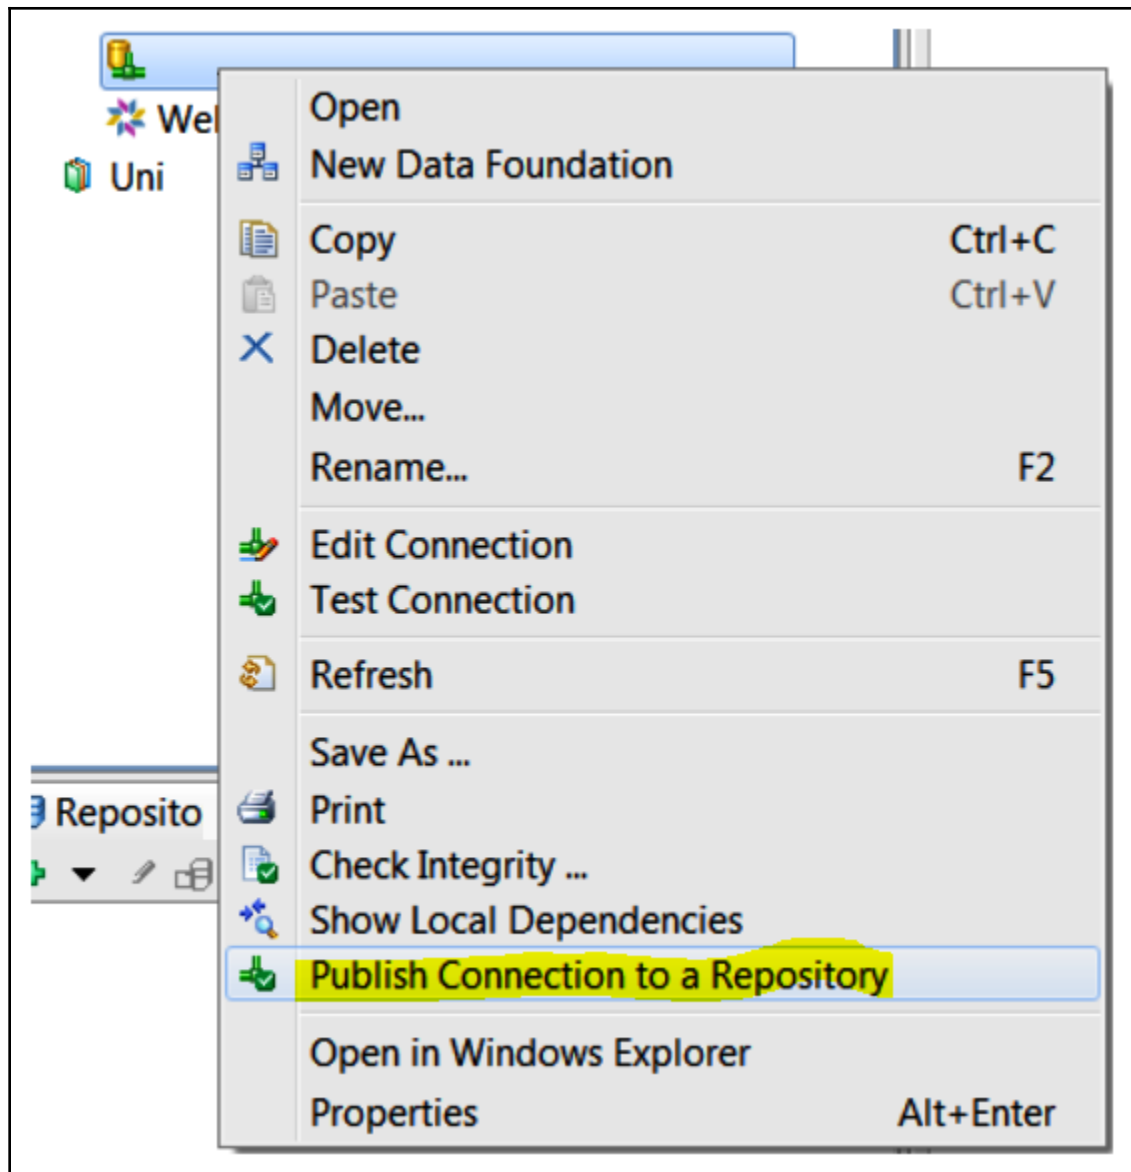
Wel
Uni
Reposito

Open
New Data Foundation

Copy Ctrl+C
Paste Ctrl+V
Delete
Move...
Rename... F2

Edit Connection
Test Connection

Refresh F5

Save As ...
Print
Check Integrity ...
Show Local Dependencies
Publish Connection to a Repository

Open in Windows Explorer
Properties Alt+Enter